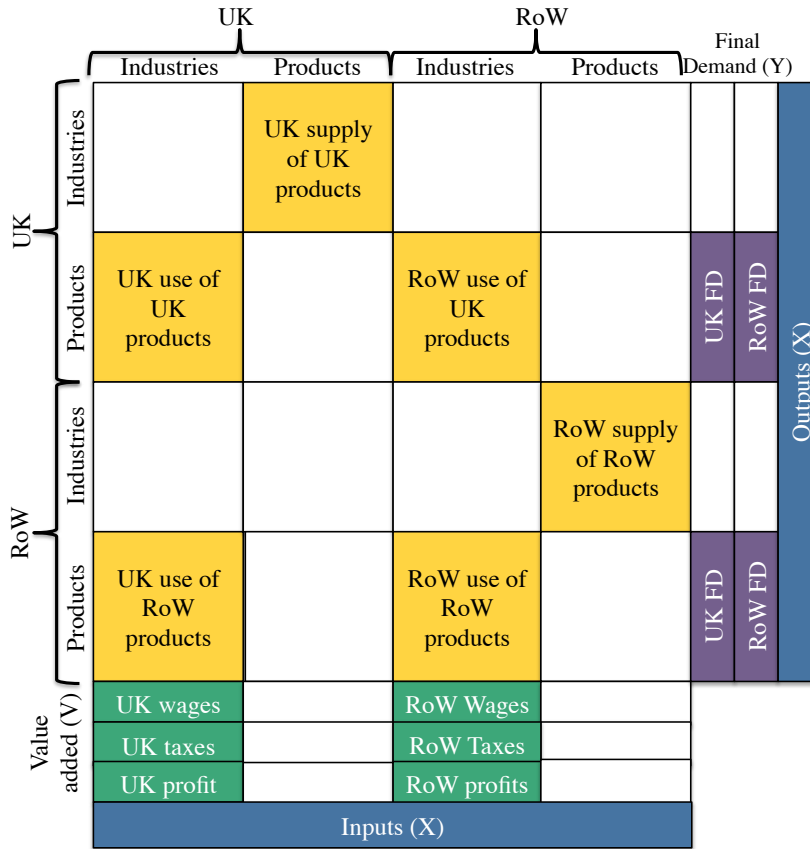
| | | UK Industries | UK Products | RoW Industries | RoW Products | Final Demand (Y) | | |
|---|---|---|---|---|---|---|---|---|
| UK | Industries | | UK supply of UK products | | | | | Outputs (X) |
| UK | Products | UK use of UK products | | RoW use of UK products | | UK FD | RoW FD | |
| RoW | Industries | | | | RoW supply of RoW products | | | |
| RoW | Products | UK use of RoW products | | RoW use of RoW products | | UK FD | RoW FD | |
| Value added (V) | | UK wages | | RoW Wages | | | | |
| | | UK taxes | | RoW Taxes | | | | |
| | | UK profit | | RoW profits | | | | |
| | | Inputs (X) | | | | | | |